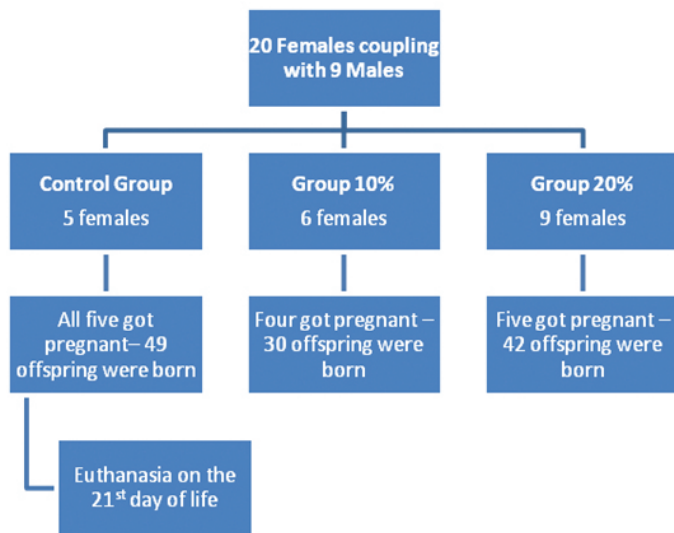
20 Females coupling with 9 Males

Control Group
5 females

Group 10%
6 females

Group 20%
9 females

All five got pregnant– 49 offspring were born

Four got pregnant – 30 offspring were born

Five got pregnant – 42 offspring were born

Euthanasia on the 21$^{st}$ day of life